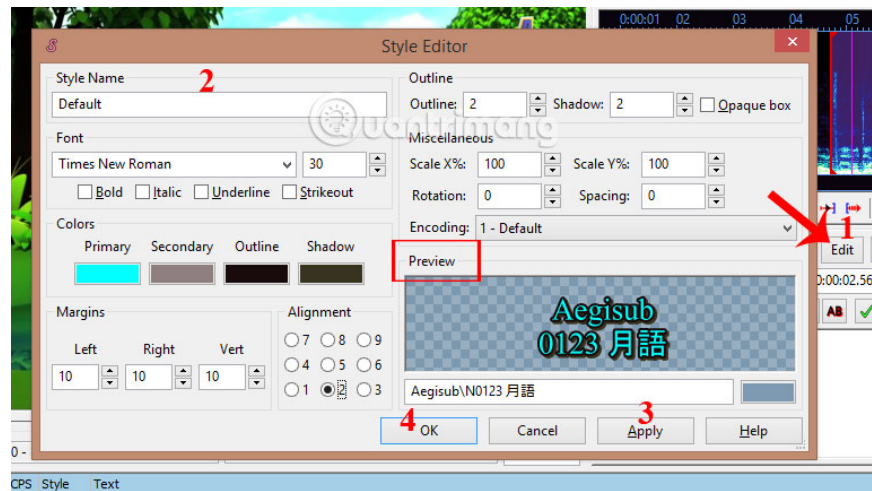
0:00:01 02 03 04 05

Style Editor

Style Name 2
Default

Font
Times New Roman 30
Bold Italic Underline Strikeout

Colors
Primary Secondary Outline Shadow

Margins
Left Right Vert
10 10 10

Alignment
7 8 9
4 5 6
1 2 3

Outline
Outline: 2 Shadow: 2 Opaque box

Miscellaneous
Scale X%: 100 Scale Y%: 100
Rotation: 0 Spacing: 0

Encoding: 1 - Default

Preview

Aegisub
0123 月語

Aegisub\N0123 月語

4 OK Cancel 3 Apply Help

1 Edit

0:00:02.56

AB

CPS Style Text

quantrimang